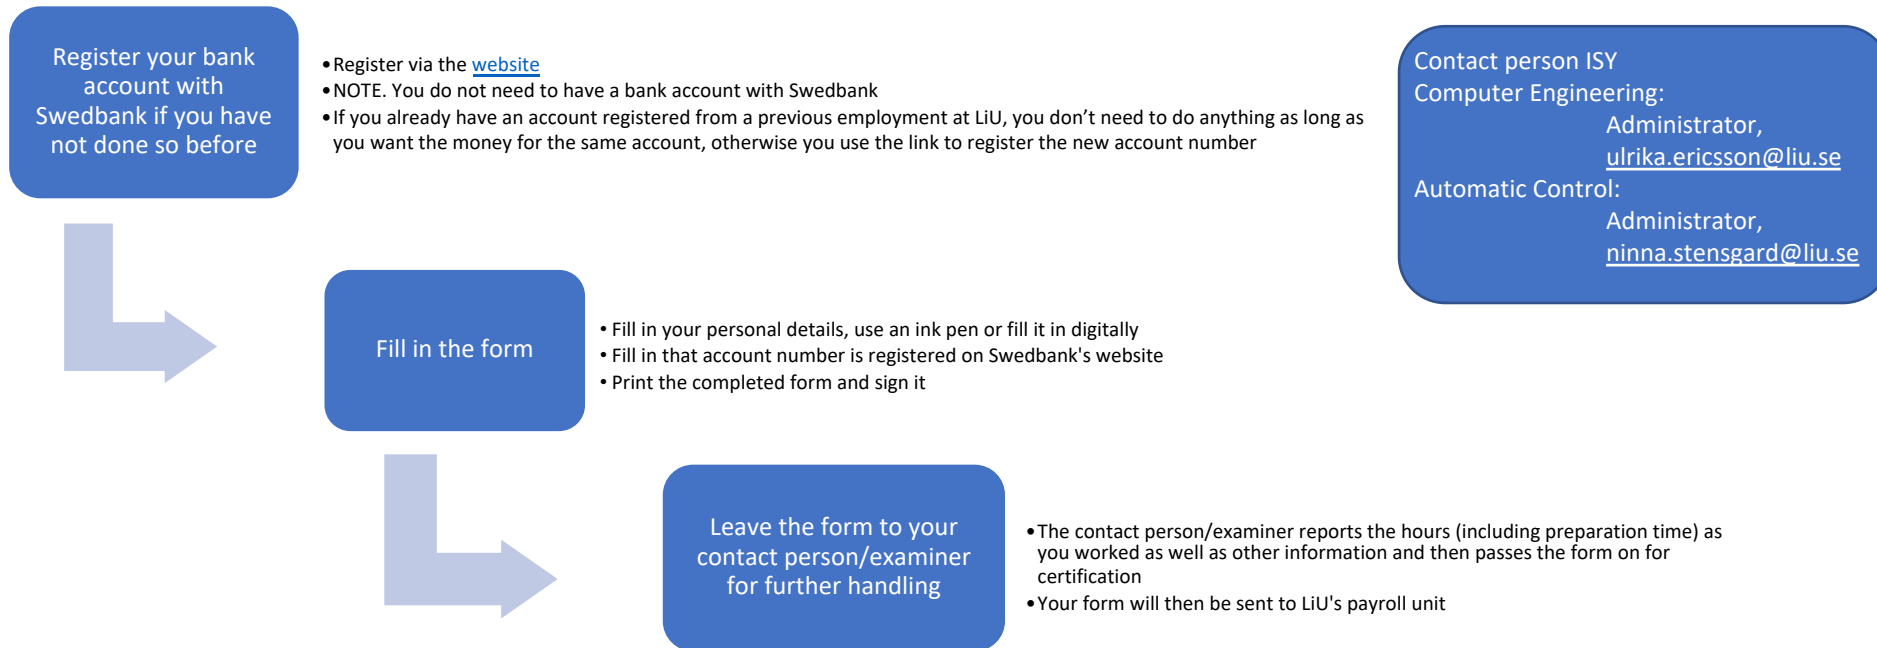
Register your bank account with Swedbank if you have not done so before

- Register via the website
- NOTE. You do not need to have a bank account with Swedbank
- If you already have an account registered from a previous employment at LiU, you don't need to do anything as long as you want the money for the same account, otherwise you use the link to register the new account number

Contact person ISY
Computer Engineering:
Administrator,
ulrika.ericsson@liu.se
Automatic Control:
Administrator,
ninna.stensgard@liu.se

Fill in the form

- Fill in your personal details, use an ink pen or fill it in digitally
- Fill in that account number is registered on Swedbank's website
- Print the completed form and sign it

Leave the form to your contact person/examiner for further handling

- The contact person/examiner reports the hours (including preparation time) as you worked as well as other information and then passes the form on for certification
- Your form will then be sent to LiU's payroll unit